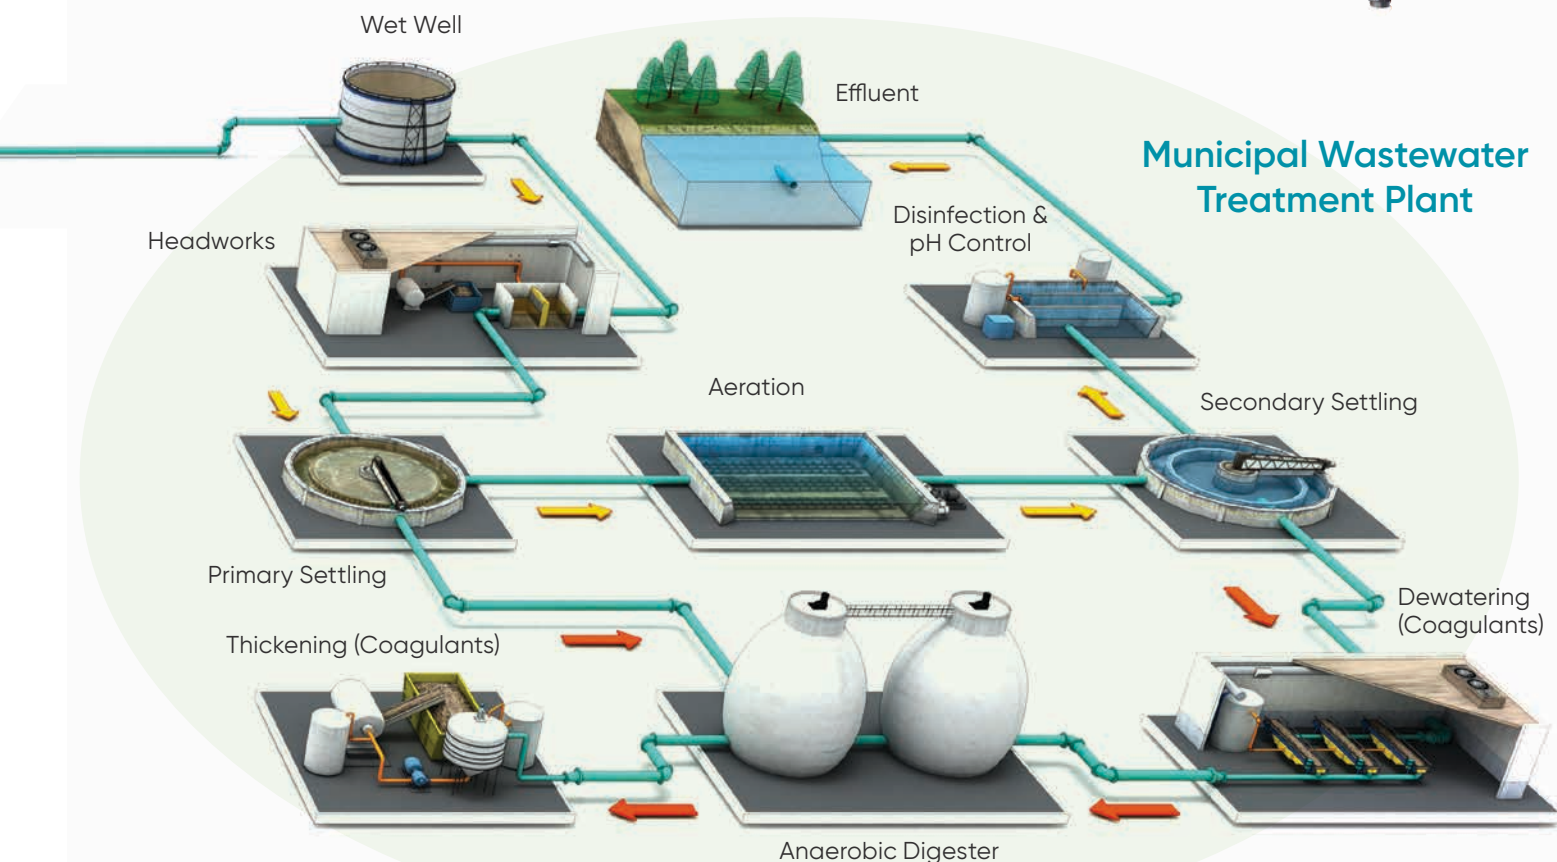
Municipal Wastewater Treatment Plant

Wet Well

Effluent

Headworks

Disinfection & pH Control

Aeration

Secondary Settling

Primary Settling

Dewatering (Coagulants)

Thickening (Coagulants)

Anaerobic Digester